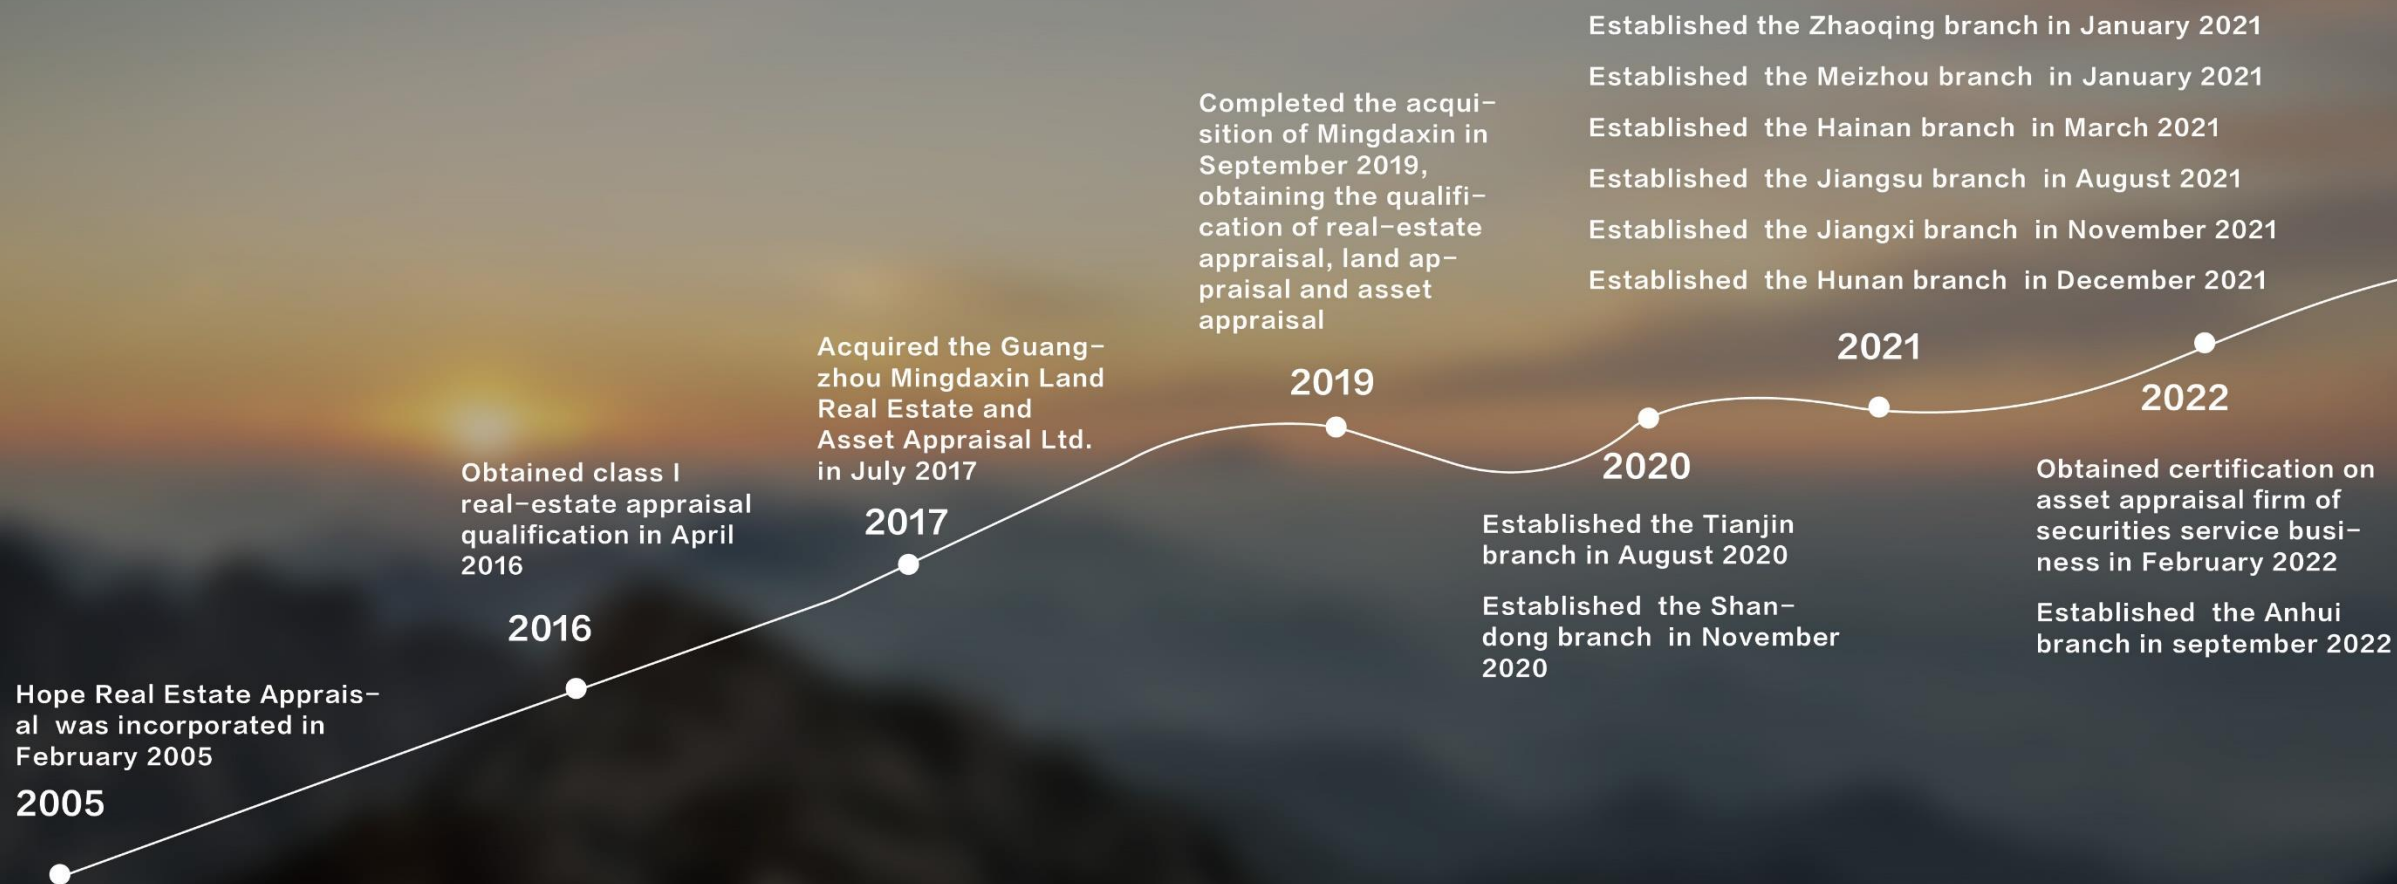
Hope Real Estate Appraisal was incorporated in February 2005

2005

2016

Obtained class I real-estate appraisal qualification in April 2016

Acquired the Guangzhou Mingdaxin Land Real Estate and Asset Appraisal Ltd. in July 2017

2017

Completed the acquisition of Mingdaxin in September 2019, obtaining the qualification of real-estate appraisal, land appraisal and asset appraisal

2019

2020

Established the Tianjin branch in August 2020

Established the Shandong branch in November 2020

Established the Zhaoqing branch in January 2021

Established the Meizhou branch in January 2021

Established the Hainan branch in March 2021

Established the Jiangsu branch in August 2021

Established the Jiangxi branch in November 2021

Established the Hunan branch in December 2021

2021

2022

Obtained certification on asset appraisal firm of securities service business in February 2022

Established the Anhui branch in september 2022